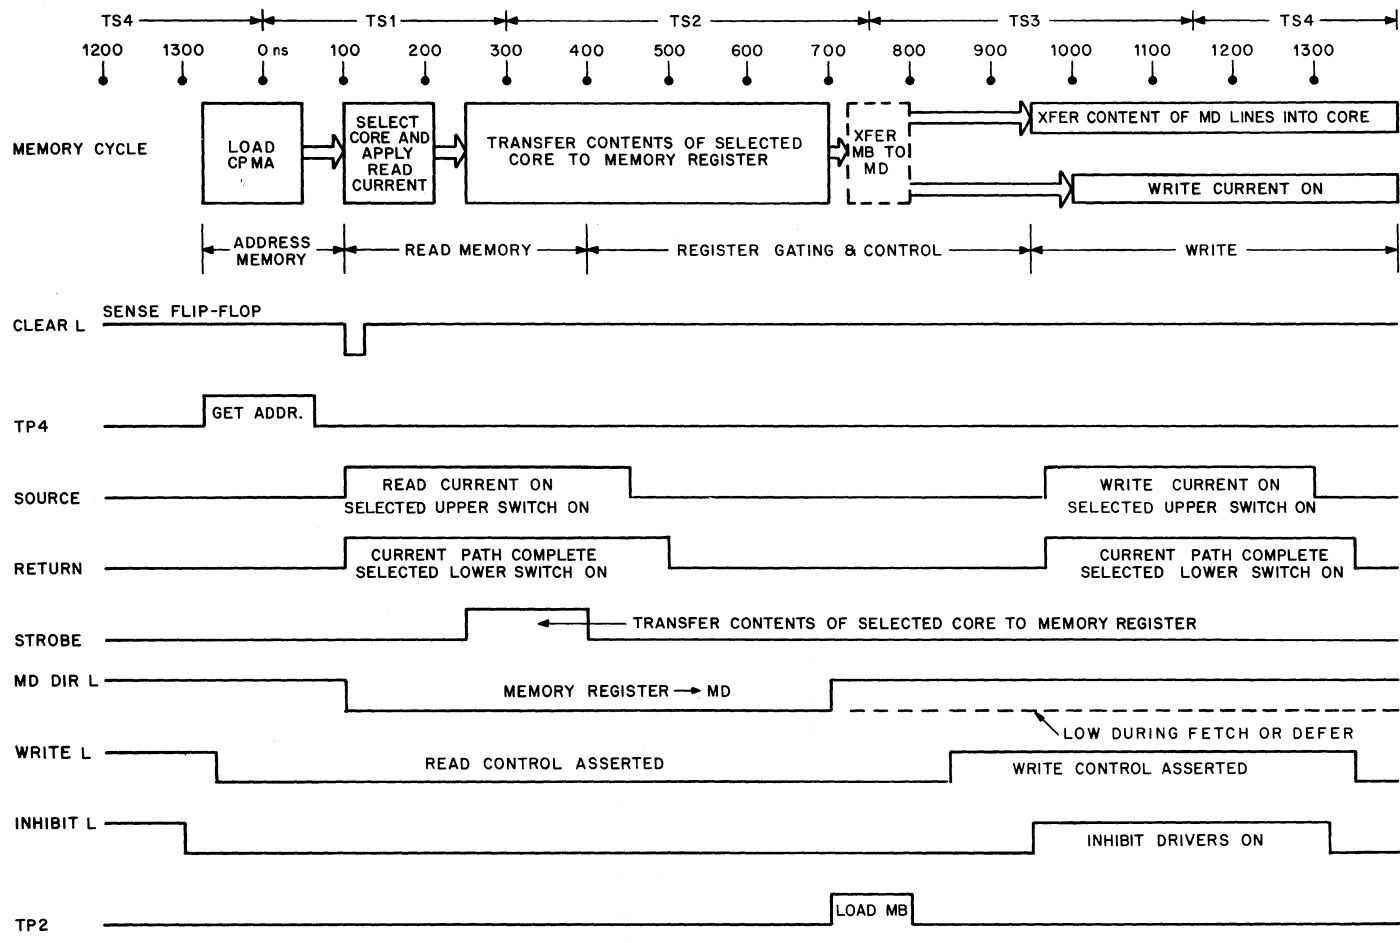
TS4 TS1 TS2 TS3 TS4

1200 1300 0 ns 100 200 300 400 500 600 700 800 900 1000 1100 1200 1300

MEMORY CYCLE

LOAD CPMA

SELECT CORE AND APPLY READ CURRENT

TRANSFER CONTENTS OF SELECTED CORE TO MEMORY REGISTER

XFER MB TO MD

XFER CONTENT OF MD LINES INTO CORE

WRITE CURRENT ON

ADDRESS MEMORY

READ MEMORY

REGISTER GATING & CONTROL

WRITE

CLEAR L

SENSE FLIP-FLOP

TP4

GET ADDR.

SOURCE

READ CURRENT ON SELECTED UPPER SWITCH ON

WRITE CURRENT ON SELECTED UPPER SWITCH ON

RETURN

CURRENT PATH COMPLETE SELECTED LOWER SWITCH ON

CURRENT PATH COMPLETE SELECTED LOWER SWITCH ON

STROBE

TRANSFER CONTENTS OF SELECTED CORE TO MEMORY REGISTER

MD DIR L

MEMORY REGISTER → MD

LOW DURING FETCH OR DEFER

WRITE L

READ CONTROL ASSERTED

WRITE CONTROL ASSERTED

INHIBIT L

INHIBIT DRIVERS ON

TP2

LOAD MB